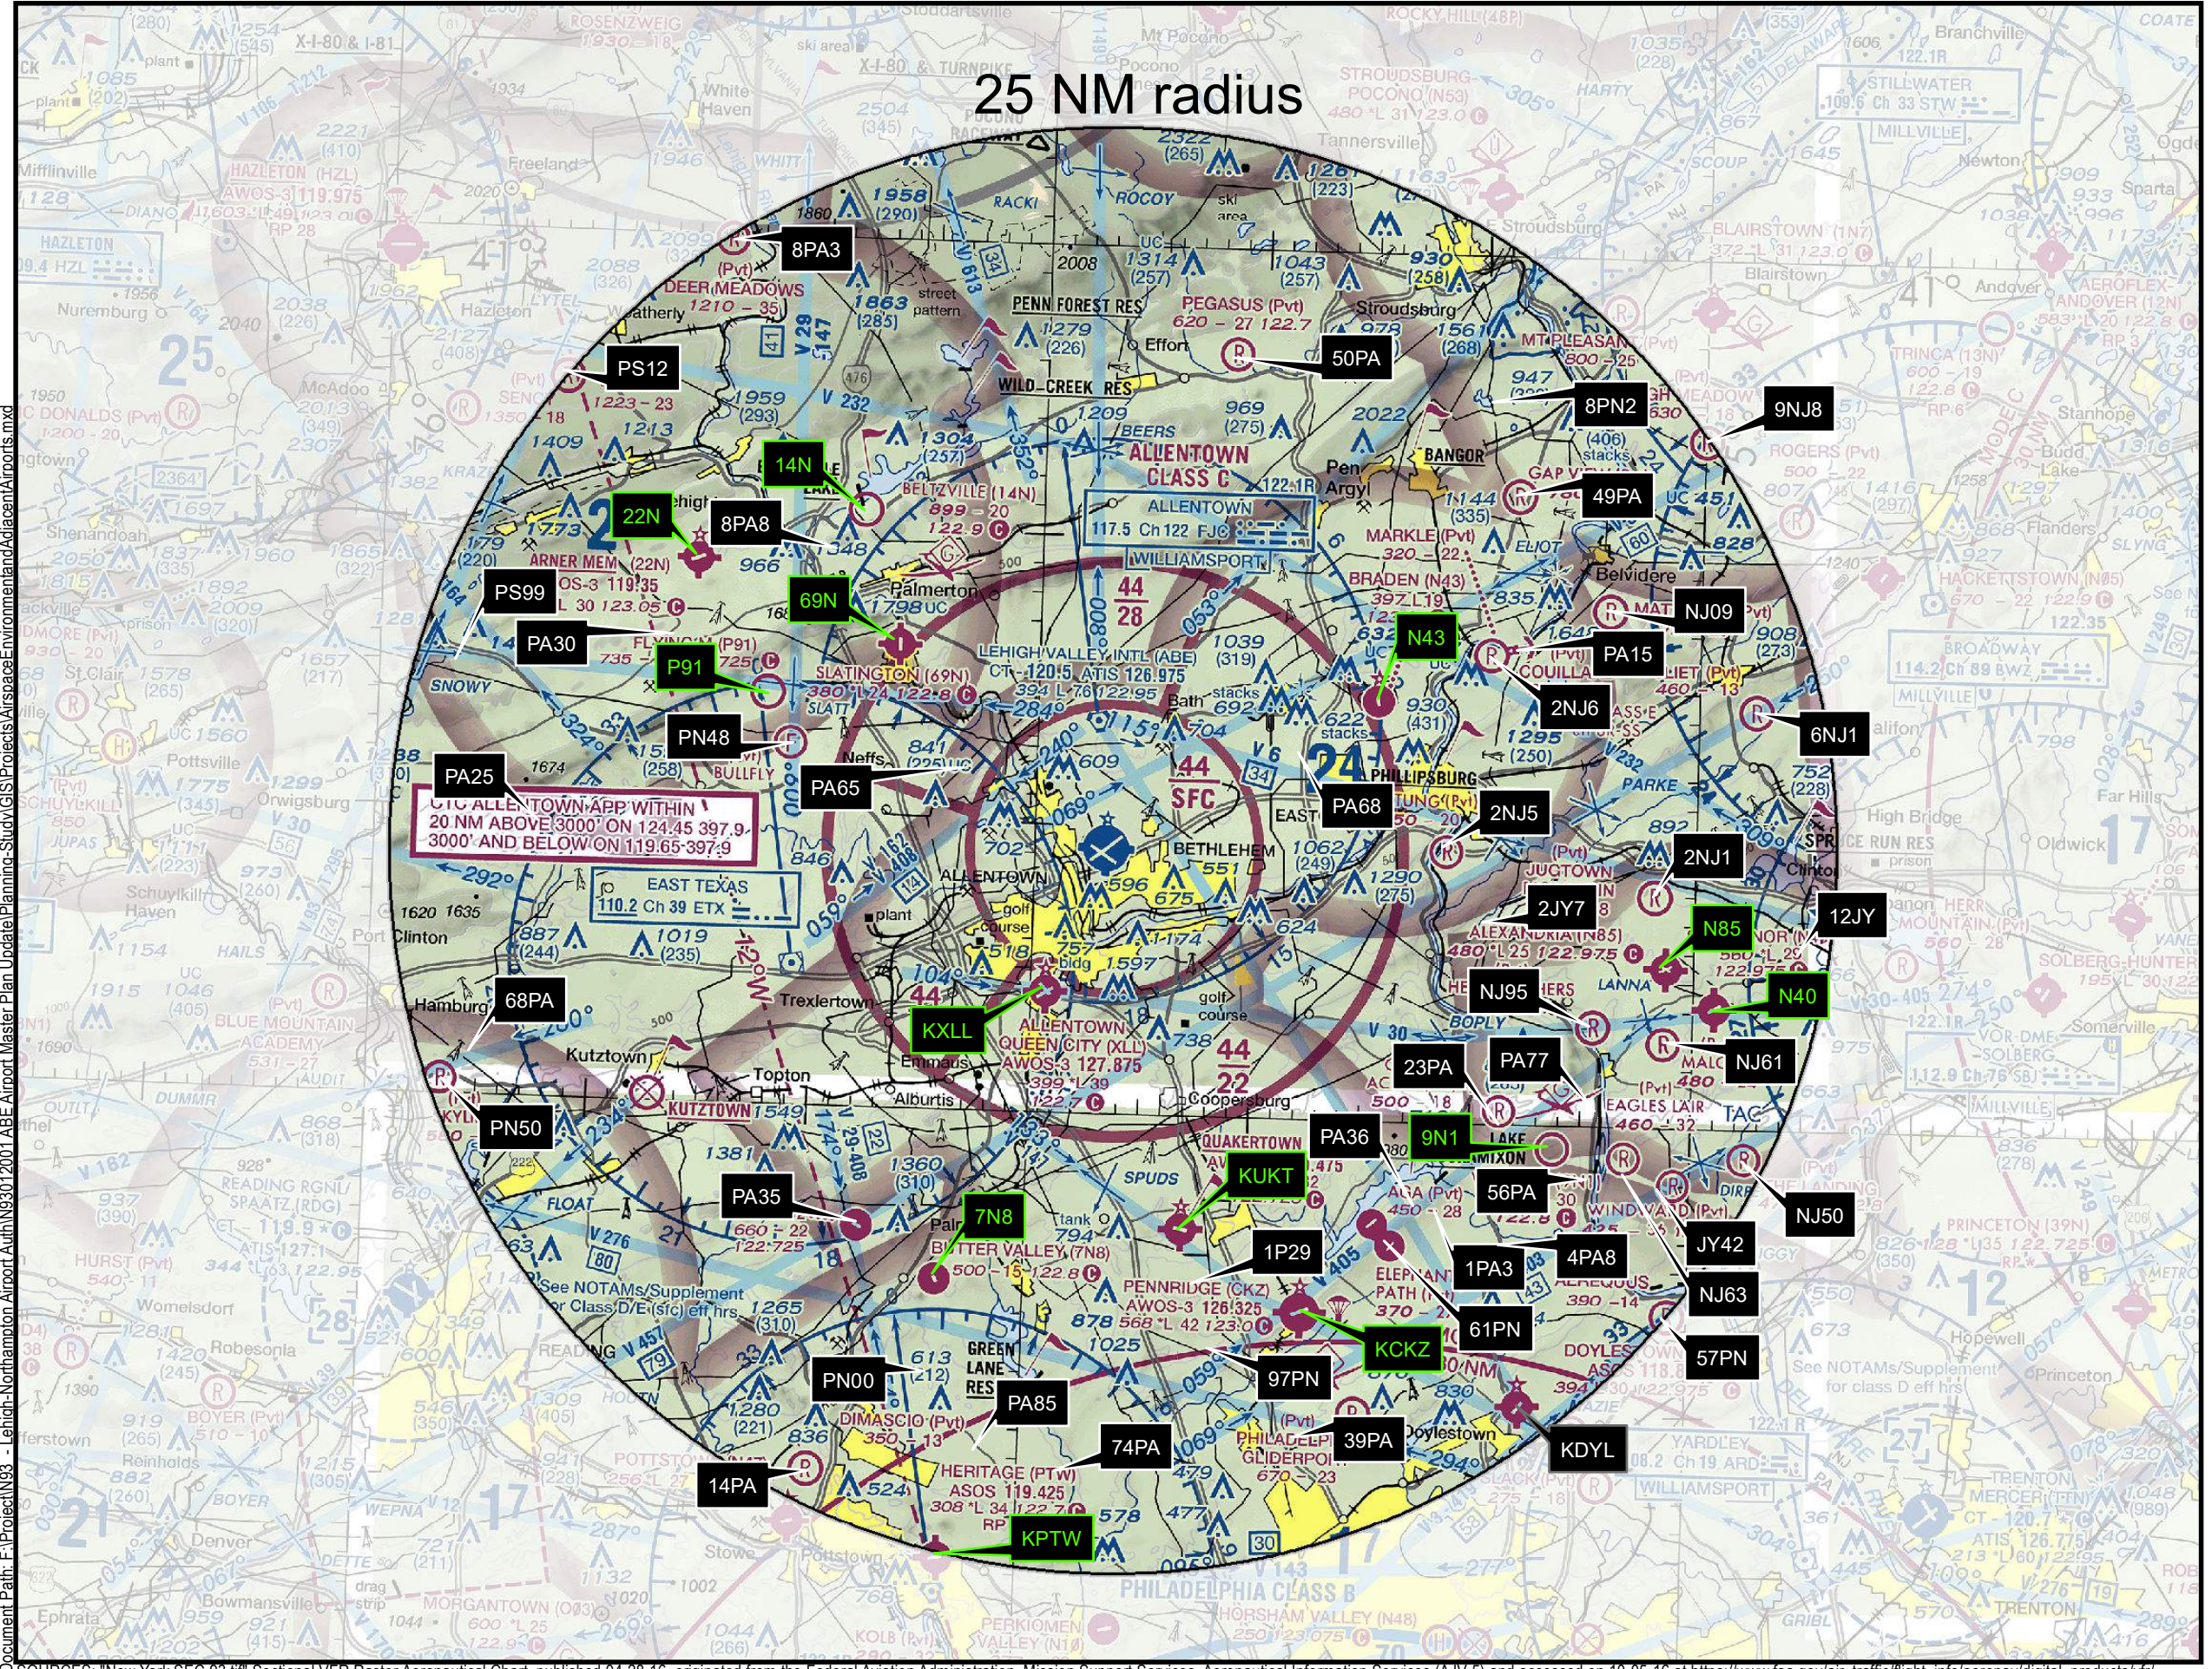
25 NM radius

8PA3
PS12
14N
22N
8PA8
69N
PS99
PA30
P91
PN48
PA25
PA65
50PA
8PN2
9NJ8
49PA
NJ09
N43
PA15
2NJ6
6NJ1
PA68
2NJ5
2NJ1
2JY7
N85
12JY
NJ95
N40
NJ61
23PA
PA77
68PA
KXLL
PN50
PA36
9N1
KUKT
56PA
NJ50
PA35
7N8
1P29
1PA3
4PA8
JY42
NJ63
61PN
KCKZ
57PN
PN00
PA85
97PN
74PA
39PA
KDYL
14PA
KPTW

ALLENTOWN CLASS C
CTC ALLENTOWN APP WITHIN 20 NM ABOVE 3000' ON 124.45 397.9 3000' AND BELOW ON 119.65 397.9
LEHIGH VALLEY INTL (ABE)
ALLENTOWN QUEEN CITY (XLL)
BETHLEHEM
EAST TEXAS
PHILADELPHIA CLASS B